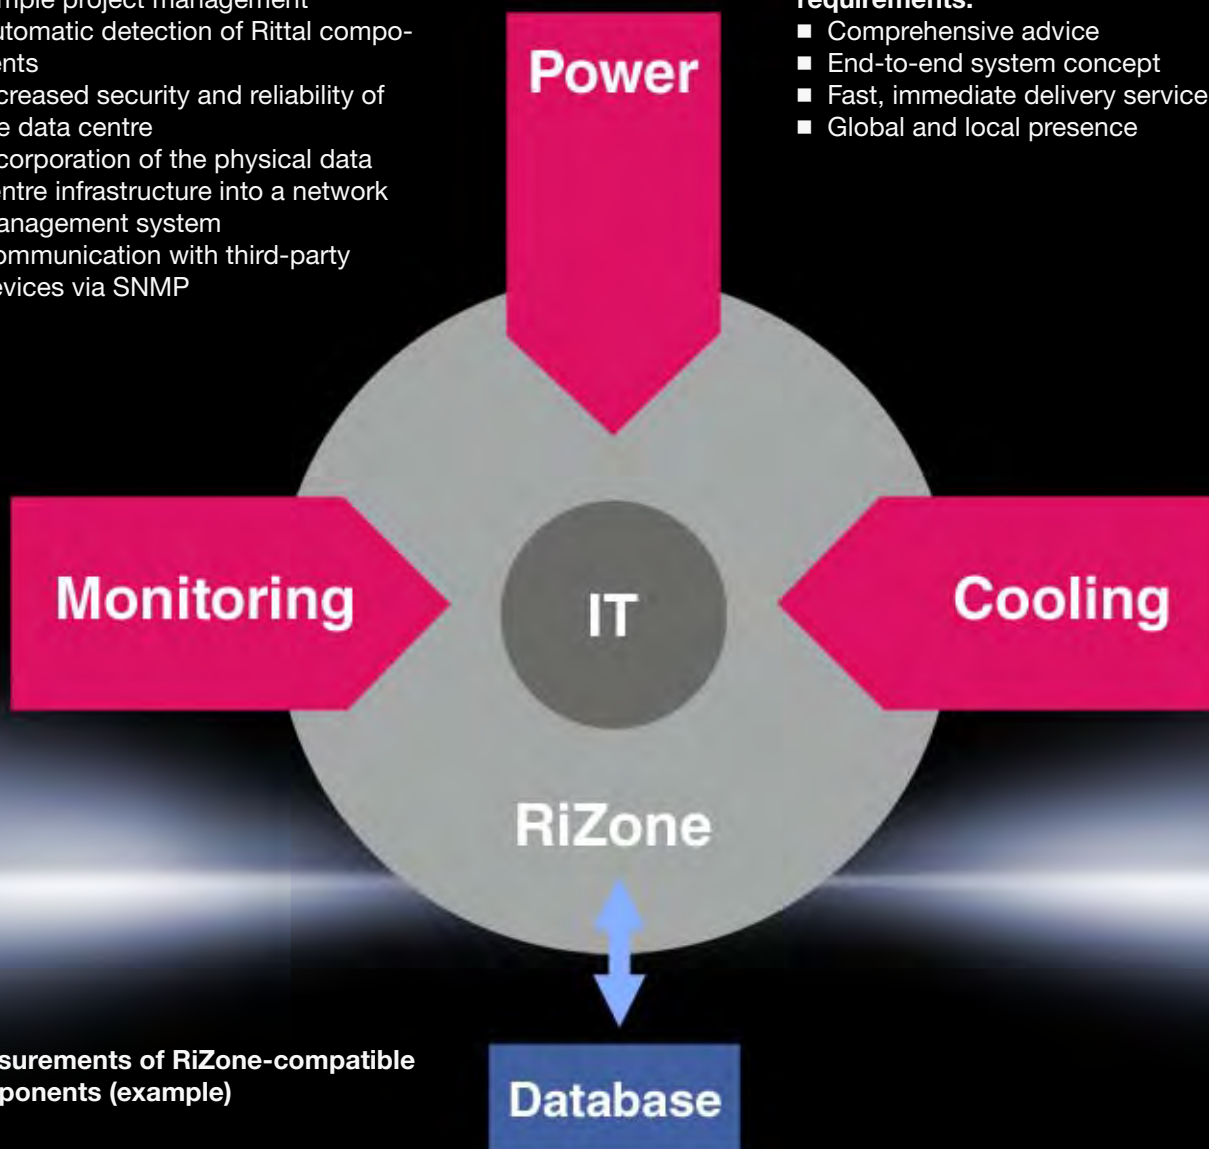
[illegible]mple project management
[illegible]utomatic detection of Rittal components
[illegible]creased security and reliability of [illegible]e data centre
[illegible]corporation of the physical data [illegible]entre infrastructure into a network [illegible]anagement system
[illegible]ommunication with third-party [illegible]evices via SNMP

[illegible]requirements:
■ Comprehensive advice
■ End-to-end system concept
■ Fast, immediate delivery service
■ Global and local presence

Power

Monitoring

IT

Cooling

RiZone

Database

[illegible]surements of RiZone-compatible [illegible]ponents (example)